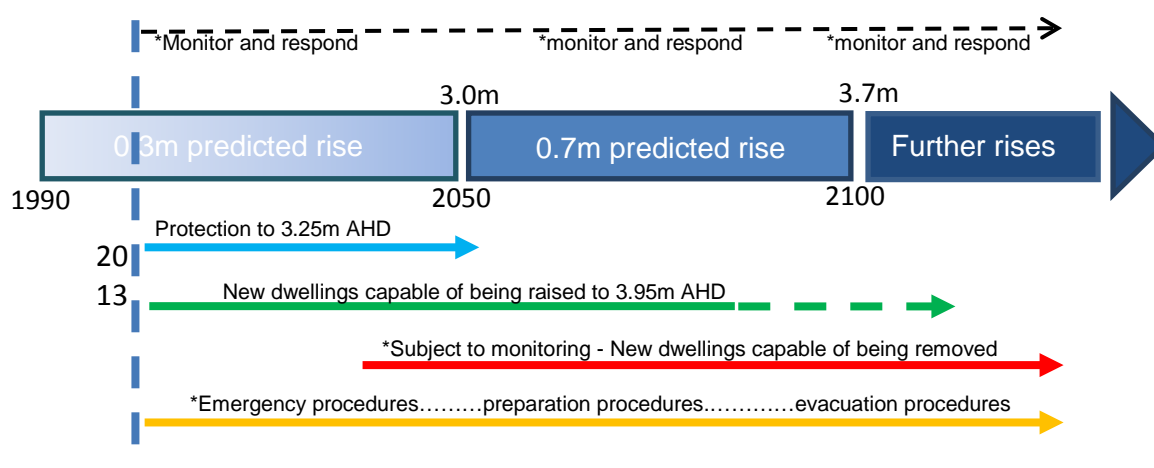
*Monitor and respond *monitor and respond *monitor and respond

3.0m 3.7m

0.3m predicted rise 0.7m predicted rise Further rises

1990 2050 2100

Protection to 3.25m AHD

2013

New dwellings capable of being raised to 3.95m AHD

*Subject to monitoring - New dwellings capable of being removed

*Emergency procedures………preparation procedures.…………evacuation procedures